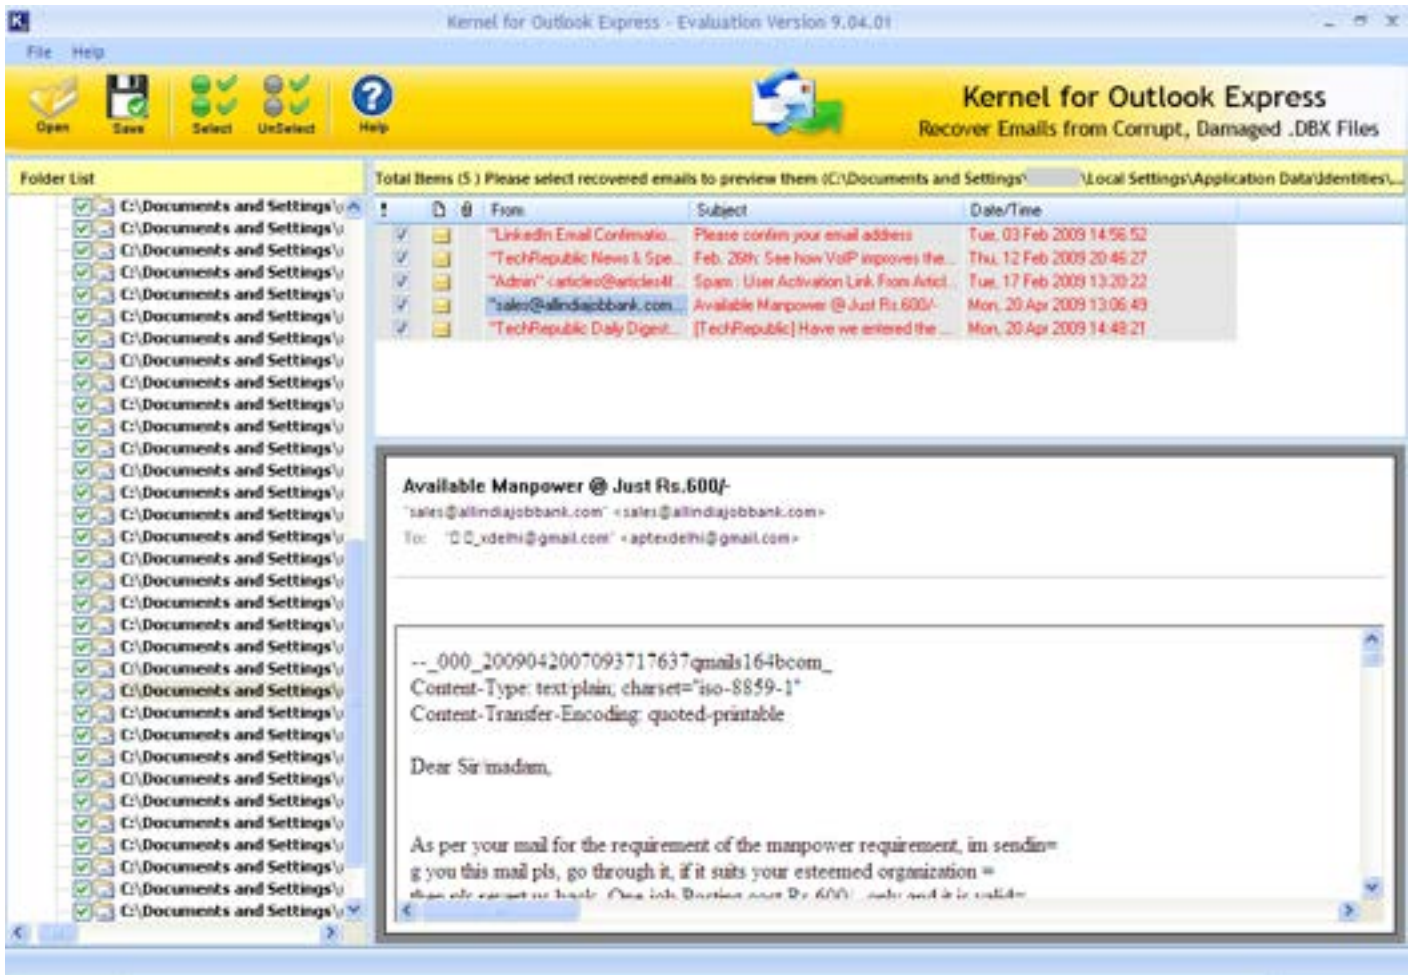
Kernel for Outlook Express - Evaluation Version 9.04.01

File Help

Open Save Select UnSelect Help

Kernel for Outlook Express
Recover Emails from Corrupt, Damaged .DBX Files

Folder List

C:\Documents and Settings\
C:\Documents and Settings\
C:\Documents and Settings\
C:\Documents and Settings\
C:\Documents and Settings\
C:\Documents and Settings\
C:\Documents and Settings\
C:\Documents and Settings\
C:\Documents and Settings\
C:\Documents and Settings\
C:\Documents and Settings\
C:\Documents and Settings\
C:\Documents and Settings\
C:\Documents and Settings\
C:\Documents and Settings\
C:\Documents and Settings\
C:\Documents and Settings\
C:\Documents and Settings\
C:\Documents and Settings\
C:\Documents and Settings\
C:\Documents and Settings\
C:\Documents and Settings\
C:\Documents and Settings\
C:\Documents and Settings\
C:\Documents and Settings\
C:\Documents and Settings\
C:\Documents and Settings\
C:\Documents and Settings\
C:\Documents and Settings\
C:\Documents and Settings\
C:\Documents and Settings\
C:\Documents and Settings\
C:\Documents and Settings\

Total Items (5) Please select recovered emails to preview them (C:\Documents and Settings\ \Local Settings\Application Data\Identities\...

| ! | | | From | Subject | Date/Time |
|---|---|---|---|---|---|
| | | | "LinkedIn Email Confirmatio... | Please confirm your email address | Tue, 03 Feb 2009 14:56:52 |
| | | | "TechRepublic News & Spe... | Feb. 26th: See how VoIP improves the... | Thu, 12 Feb 2009 20:46:27 |
| | | | "Admin" <articles@articles4t... | Spam : User Activation Link From Articl... | Tue, 17 Feb 2009 13:20:22 |
| | | | "sales@allindiajobbank.com... | Available Manpower @ Just Rs.600/- | Mon, 20 Apr 2009 13:06:49 |
| | | | "TechRepublic Daily Digest... | [TechRepublic] Have we entered the... | Mon, 20 Apr 2009 14:48:21 |

Available Manpower @ Just Rs.600/-
"sales@allindiajobbank.com" <sales@allindiajobbank.com>
To: "C.C_xdelhi@gmail.com" <aptexdelhi@gmail.com>

--_000_2009042007093717637qmails164bcom_
Content-Type: text/plain; charset="iso-8859-1"
Content-Transfer-Encoding: quoted-printable

Dear Sir/madam,

As per your mail for the requirement of the manpower requirement, im sendin=
g you this mail pls, go through it, if it suits your esteemed organization =
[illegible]